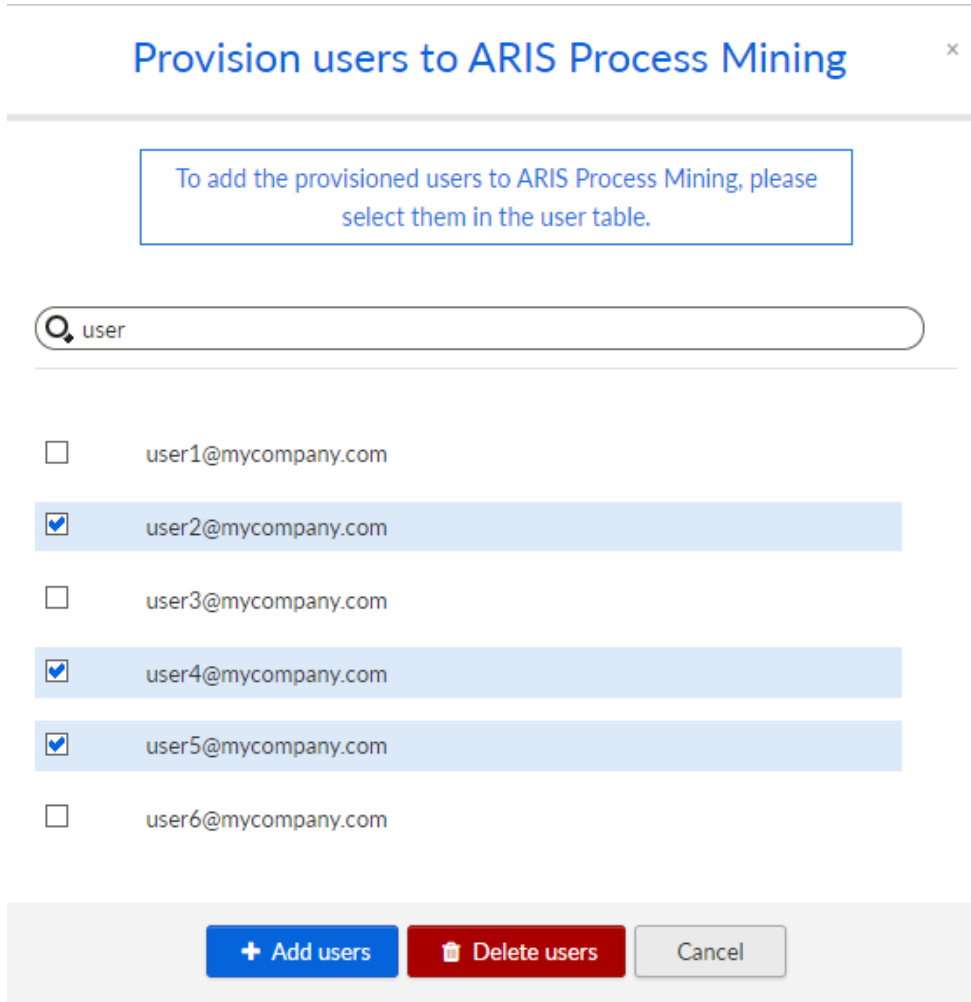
Provision users to ARIS Process Mining

×

To add the provisioned users to ARIS Process Mining, please select them in the user table.

user

user1@mycompany.com

user2@mycompany.com

user3@mycompany.com

user4@mycompany.com

user5@mycompany.com

user6@mycompany.com

+ Add users

Delete users

Cancel